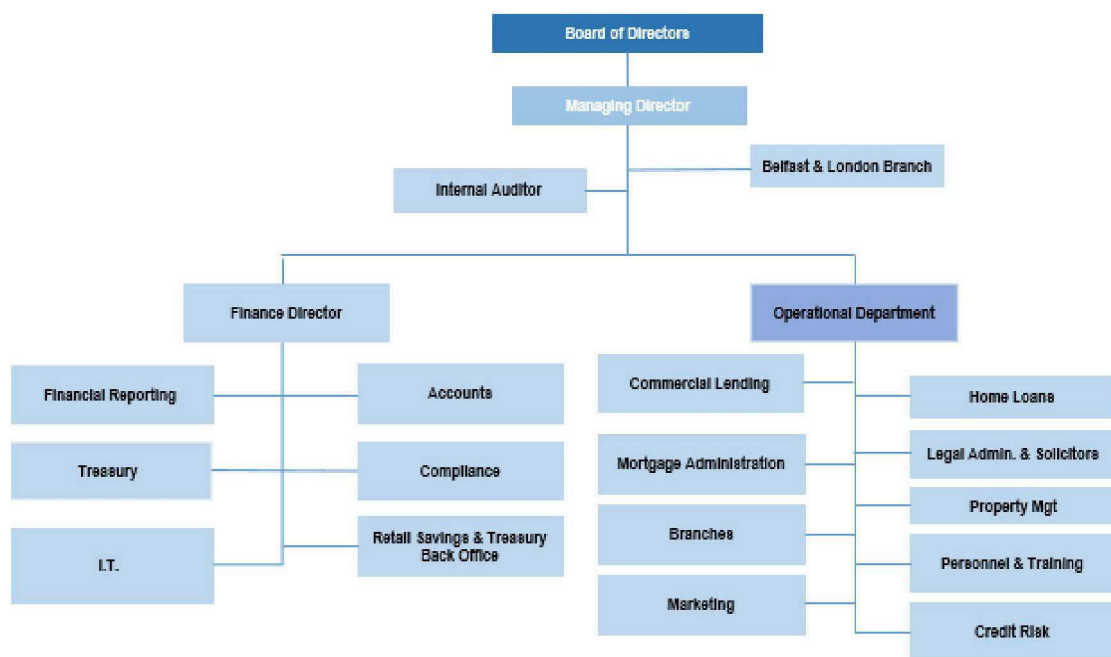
Board of Directors

Managing Director

Internal Auditor

Belfast & London Branch

Finance Director

Operational Department

Financial Reporting

Accounts

Treasury

Compliance

I.T.

Retail Savings & Treasury Back Office

Commercial Lending

Home Loans

Mortgage Administration

Legal Admin. & Solicitors

Property Mgt

Branches

Personnel & Training

Marketing

Credit Risk